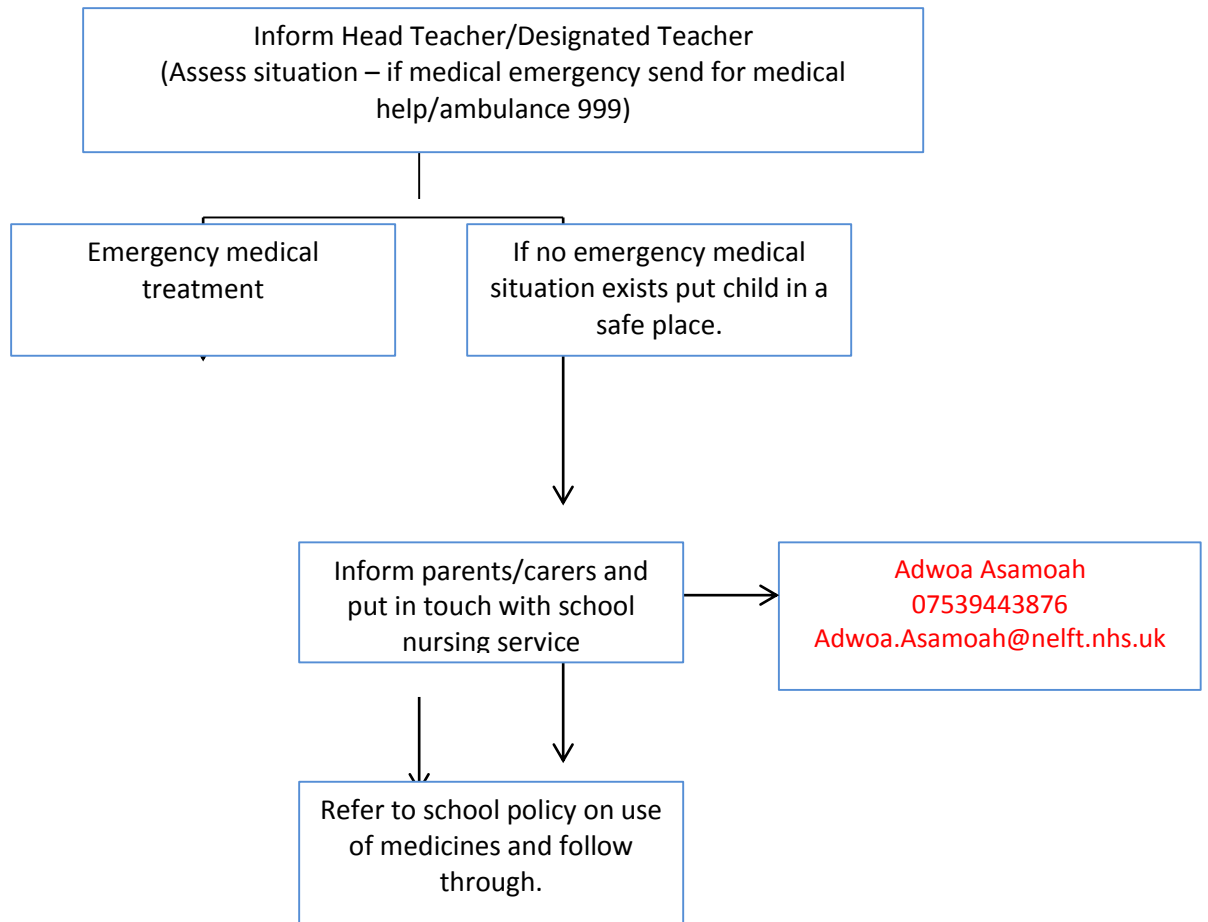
Inform Head Teacher/Designated Teacher
(Assess situation – if medical emergency send for medical help/ambulance 999)

Emergency medical treatment

If no emergency medical situation exists put child in a safe place.

Inform parents/carers and put in touch with school nursing service

Adwoa Asamoah
07539443876
Adwoa.Asamoah@nelft.nhs.uk

Refer to school policy on use of medicines and follow through.